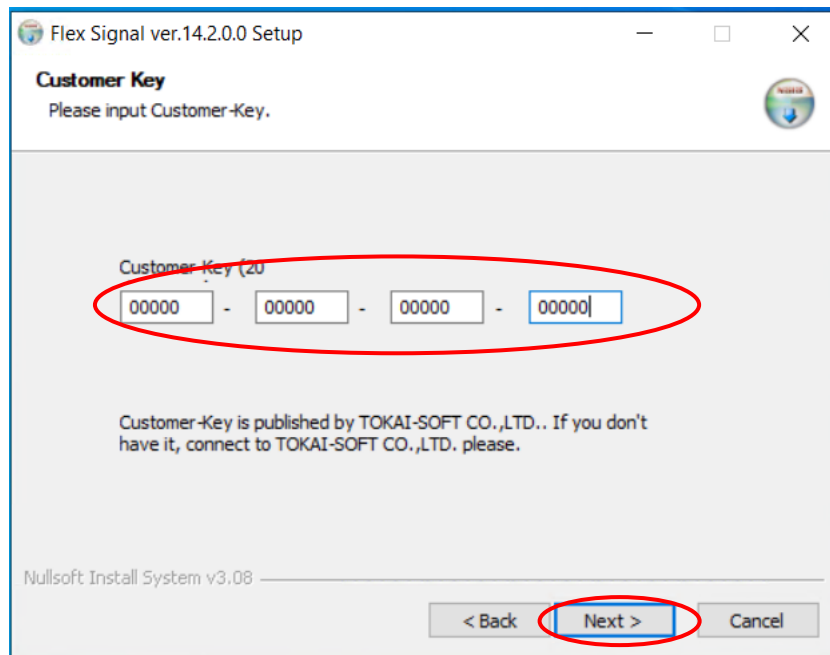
Flex Signal ver.14.2.0.0 Setup

Customer Key

Please input Customer-Key.

Customer-Key (20

00000 - 00000 - 00000 - 00000

Customer-Key is published by TOKAI-SOFT CO.,LTD.. If you don't have it, connect to TOKAI-SOFT CO.,LTD. please.

Nullsoft Install System v3.08

< Back

Next >

Cancel